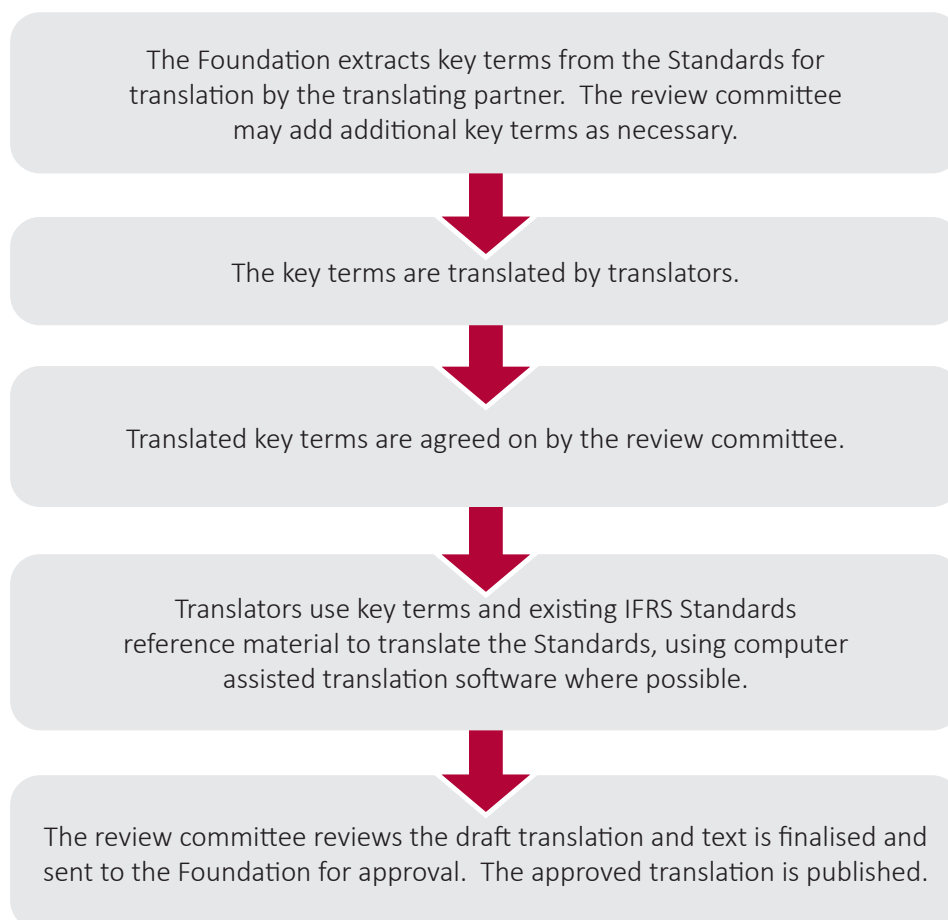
The Foundation extracts key terms from the Standards for translation by the translating partner. The review committee may add additional key terms as necessary.

The key terms are translated by translators.

Translated key terms are agreed on by the review committee.

Translators use key terms and existing IFRS Standards reference material to translate the Standards, using computer assisted translation software where possible.

The review committee reviews the draft translation and text is finalised and sent to the Foundation for approval. The approved translation is published.